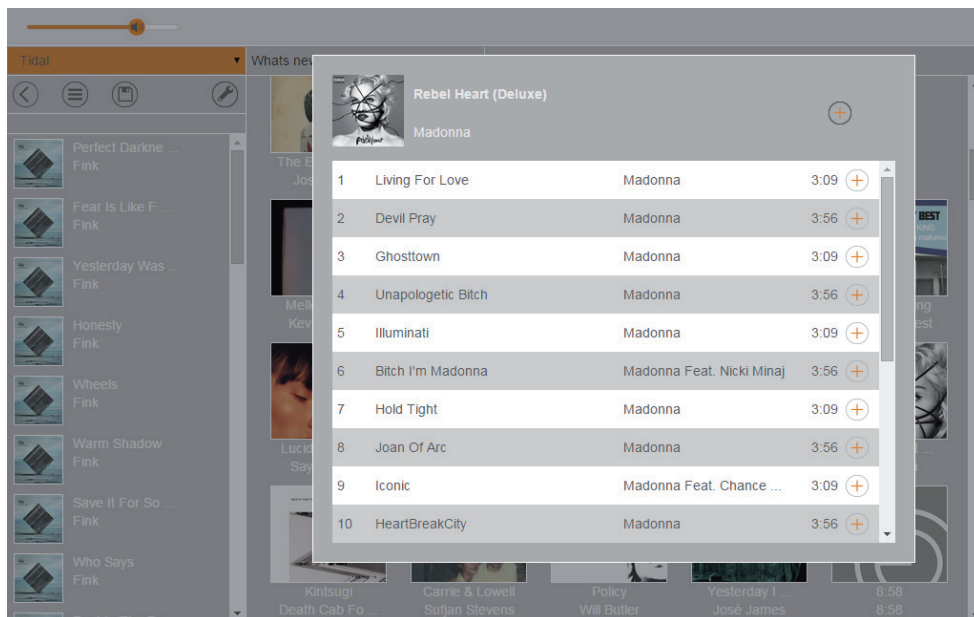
Tidal
Whats ne

Perfect Darkne ...
Fink
Fear Is Like F ...
Fink
Yesterday Was ...
Fink
Honesty
Fink
Wheels
Fink
Warm Shadow
Fink
Save It For So ...
Fink
Who Says
Fink

Rebel Heart (Deluxe)
Madonna

| 1 | Living For Love | Madonna | 3:09 |
|---|---|---|---|
| 2 | Devil Pray | Madonna | 3:56 |
| 3 | Ghosttown | Madonna | 3:09 |
| 4 | Unapologetic Bitch | Madonna | 3:56 |
| 5 | Illuminati | Madonna | 3:09 |
| 6 | Bitch I'm Madonna | Madonna Feat. Nicki Minaj | 3:56 |
| 7 | Hold Tight | Madonna | 3:09 |
| 8 | Joan Of Arc | Madonna | 3:56 |
| 9 | Iconic | Madonna Feat. Chance ... | 3:09 |
| 10 | HeartBreakCity | Madonna | 3:56 |

The B
Jos
Melk
Kev
Lucid
Say
BEST
ing
est
Kintsugi
Death Cab Fo
Carrie & Lowell
Sufjan Stevens
Policy
Will Butler
Yesterday I ...
José James
8:58
8:58